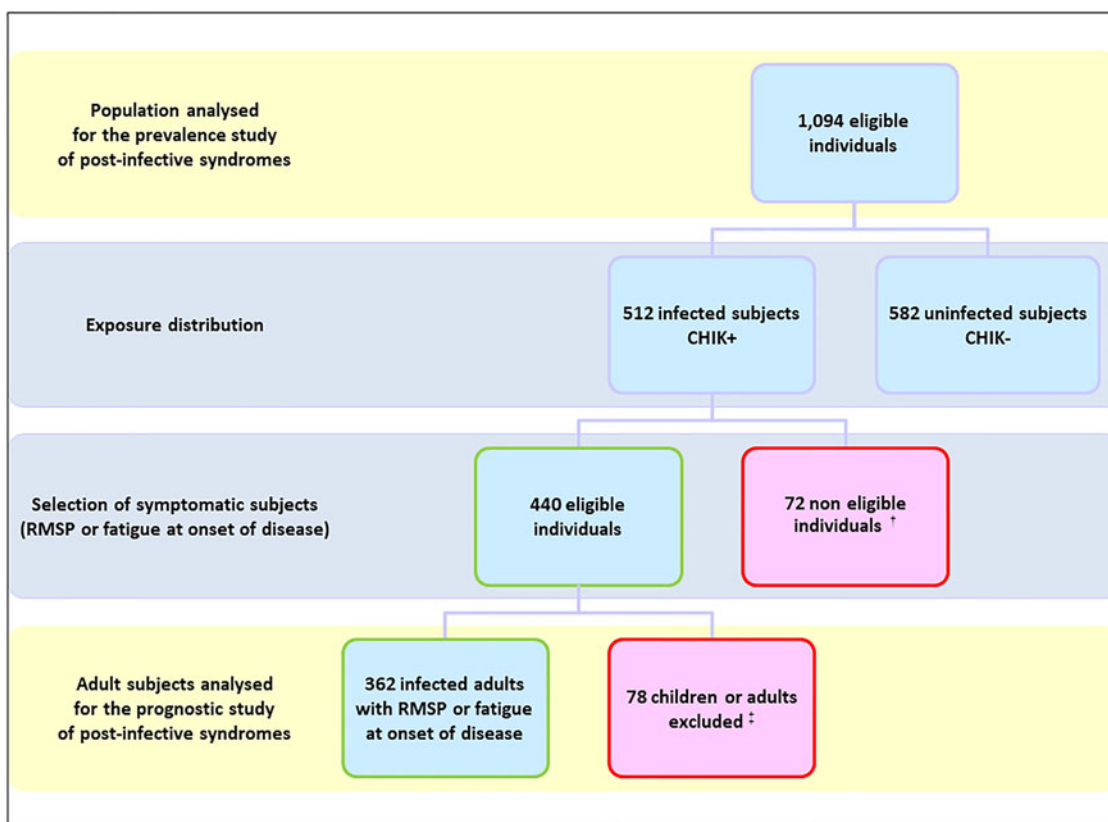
Population analysed for the prevalence study of post-infective syndromes

1,094 eligible individuals

Exposure distribution

512 infected subjects CHIK+

582 uninfected subjects CHIK-

Selection of symptomatic subjects (RMSP or fatigue at onset of disease)

440 eligible individuals

72 non eligible individuals †

Adult subjects analysed for the prognostic study of post-infective syndromes

362 infected adults with RMSP or fatigue at onset of disease

78 children or adults excluded ‡